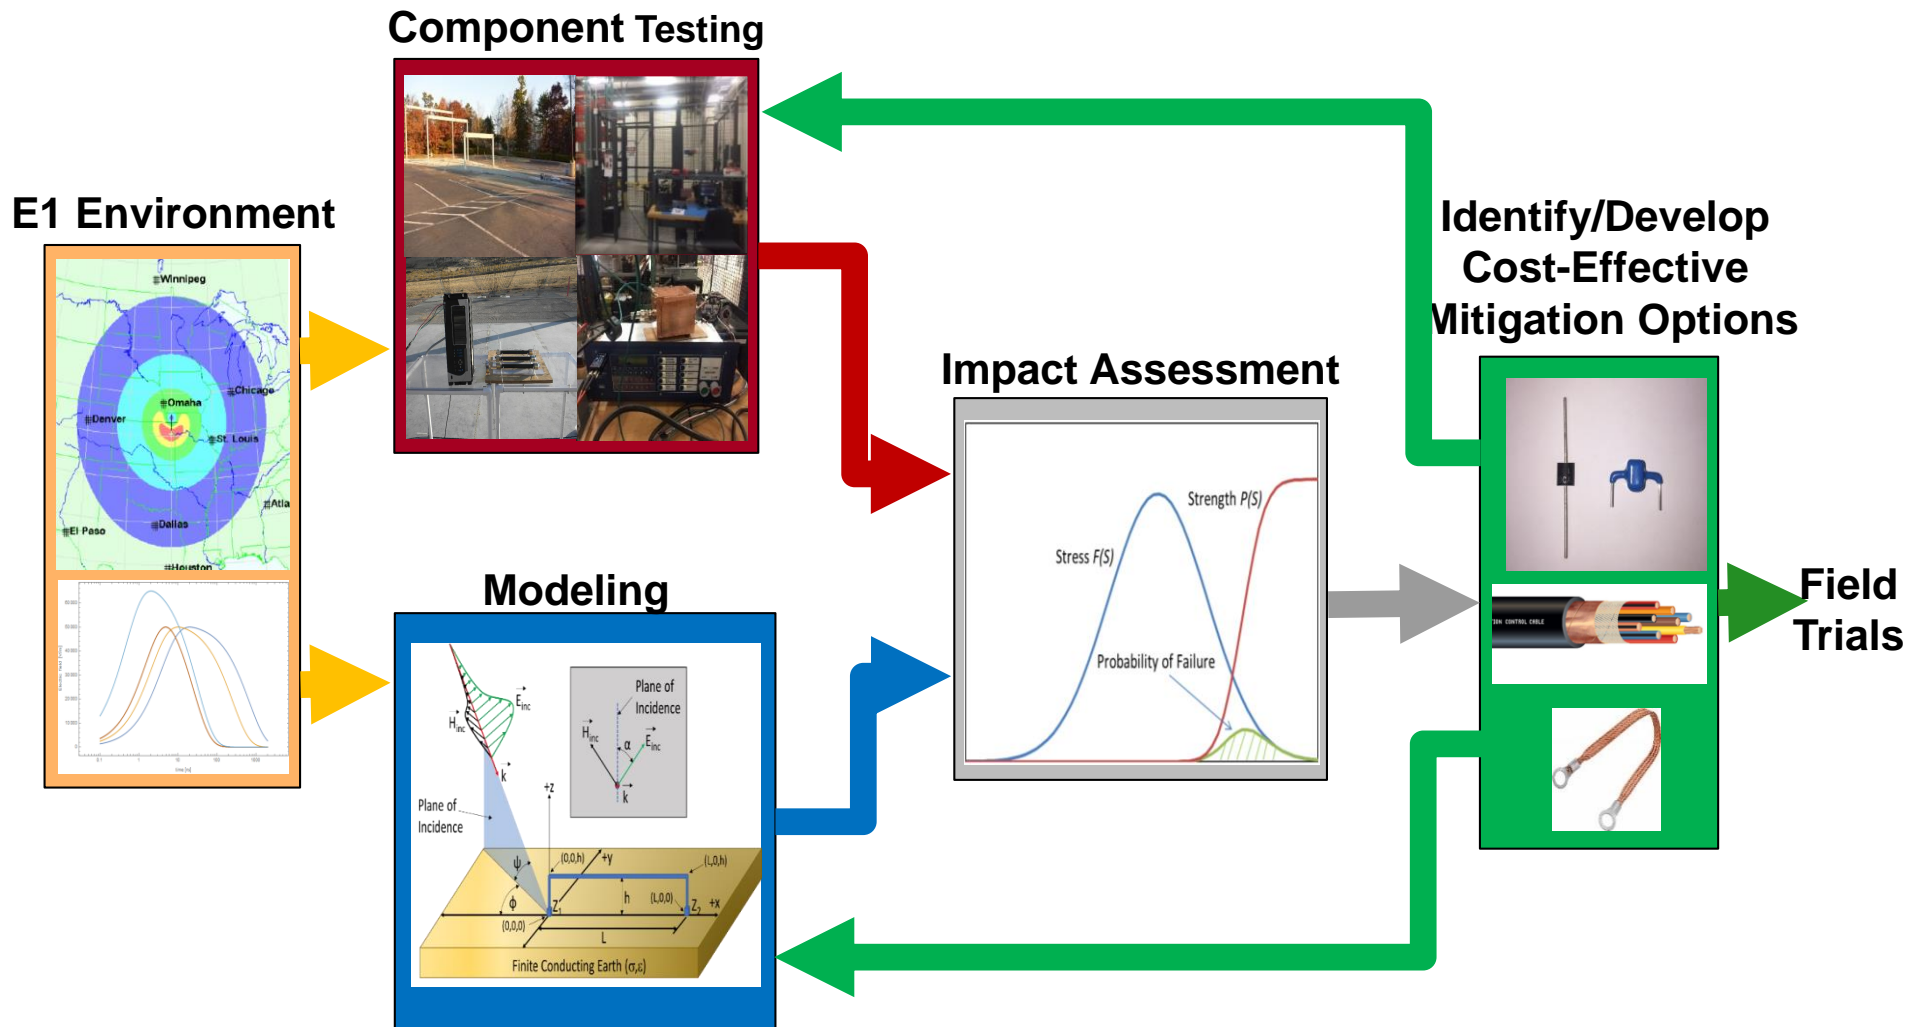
Component Testing

E1 Environment

Winnipeg
Chicago
Omaha
Denver
St. Louis
Atla
El Paso
Dallas
Houston

Identify/Develop Cost-Effective Mitigation Options

Impact Assessment

Strength $P(S)$
Stress $F(S)$
Probability of Failure

Modeling

$E_{inc}$
$H_{inc}$
$k$
Plane of Incidence
$H_{inc}$
$\alpha$
$E_{inc}$
$k$
Plane of Incidence
+z
ψ
(0,0,h)
+y
(L,0,h)
h
(L,0,0)
$Z_1$
$Z_2$
+x
ϕ
(0,0,0)
L
Finite Conducting Earth (σ,ε)

Field Trials